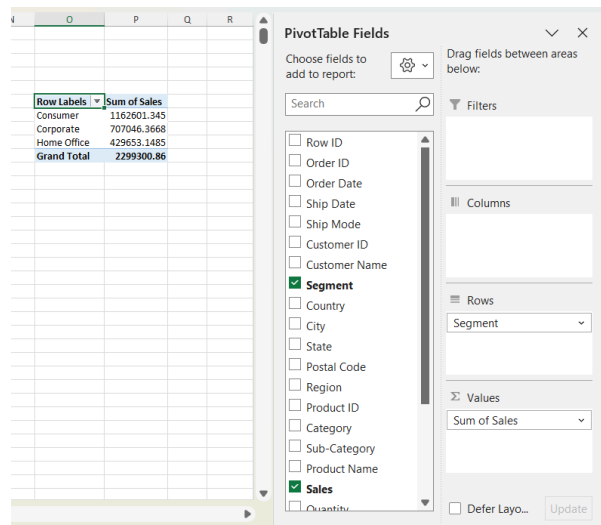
N O P Q R

| Row Labels | Sum of Sales |
|---|---|
| Consumer | 1162601.345 |
| Corporate | 707046.3668 |
| Home Office | 429653.1485 |
| Grand Total | 2299300.86 |

PivotTable Fields

Choose fields to add to report:

Search

Row ID
Order ID
Order Date
Ship Date
Ship Mode
Customer ID
Customer Name
Segment
Country
City
State
Postal Code
Region
Product ID
Category
Sub-Category
Product Name
Sales
Quantity

Drag fields between areas below:

Filters

Columns

Rows

Segment

Values

Sum of Sales

Defer Layo...

Update